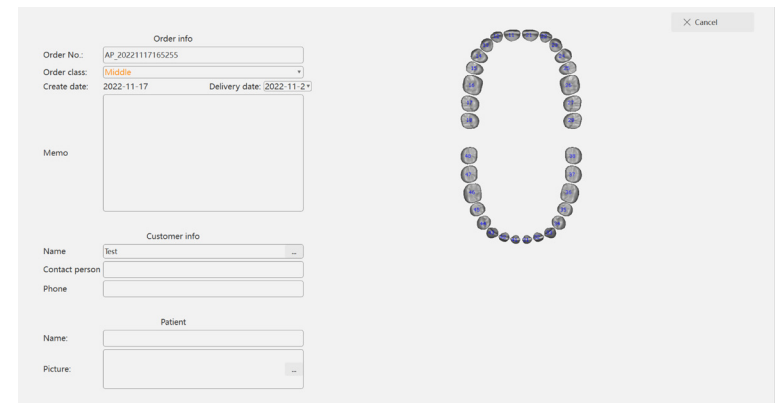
Order info

Order No.: AP_20221117165255

Order class: Middle

Create date: 2022-11-17 Delivery date: 2022-11-2

Memo

Customer info

Name Test ...

Contact person

Phone

Patient

Name:

Picture: ...

× Cancel

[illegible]